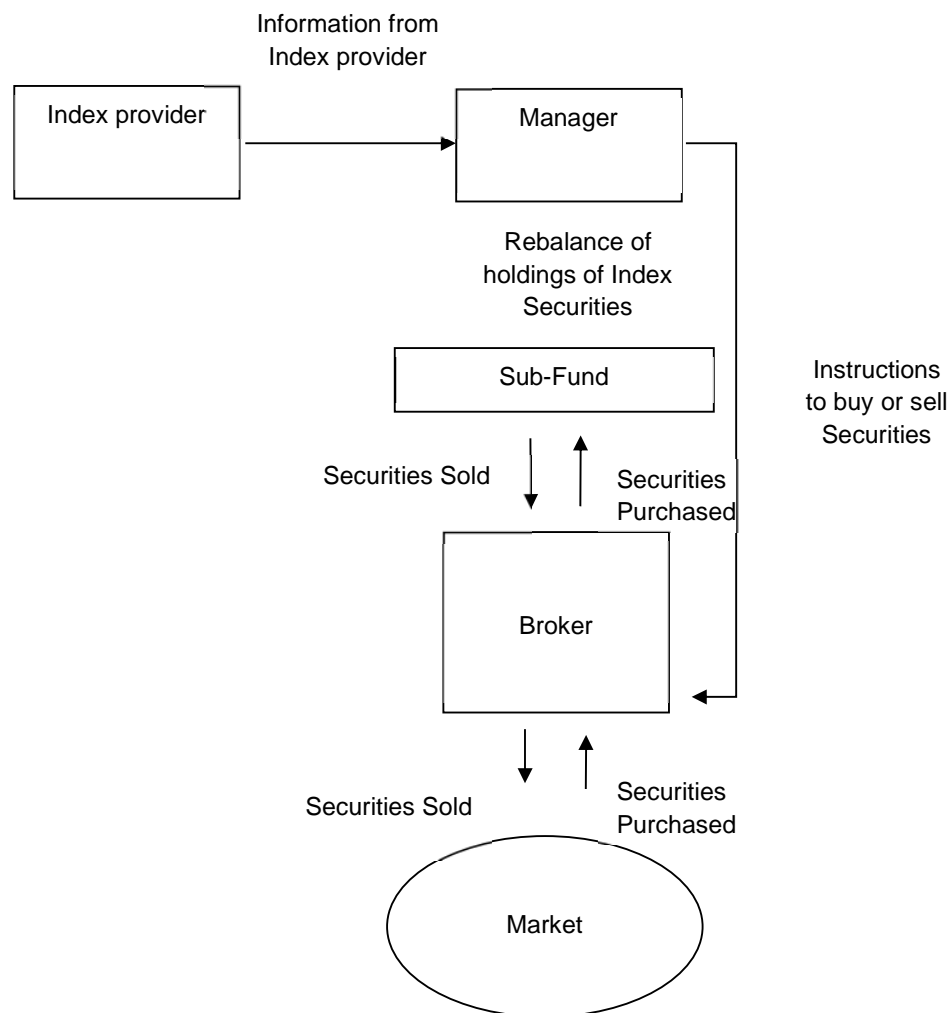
Information from Index provider

Index provider

Manager

Rebalance of holdings of Index Securities

Sub-Fund

Instructions to buy or sell Securities

Securities Sold

Securities Purchased

Broker

Securities Sold

Securities Purchased

Market